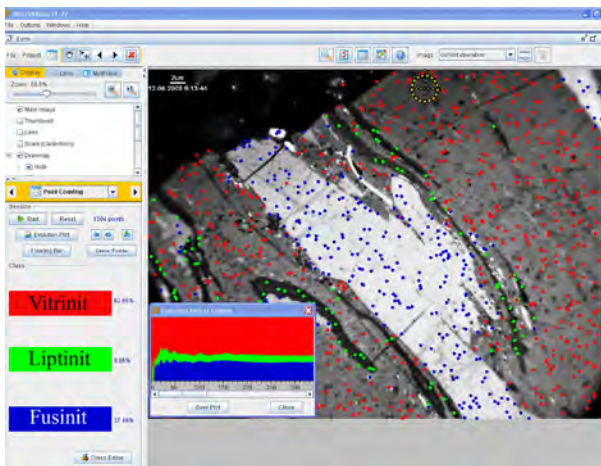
File Options Windows Help

File Project

Display Lens Multifiles

Zoom: 69.8%

Main Image
Thumbnail
Lens
Scale / Date / Info
Drawings

Point Counting

Session
Start Reset 1584 points
Evolution Plot
Floating Bar Save Points

Class

Vitrinit 62.85%

Liptinit 9.85%

Fusinit 27.65%

Class Editor

Image Standard deviation

2µm
12.06.2002 8:15:41

Evolution Plot of Classes

Save Plot Close